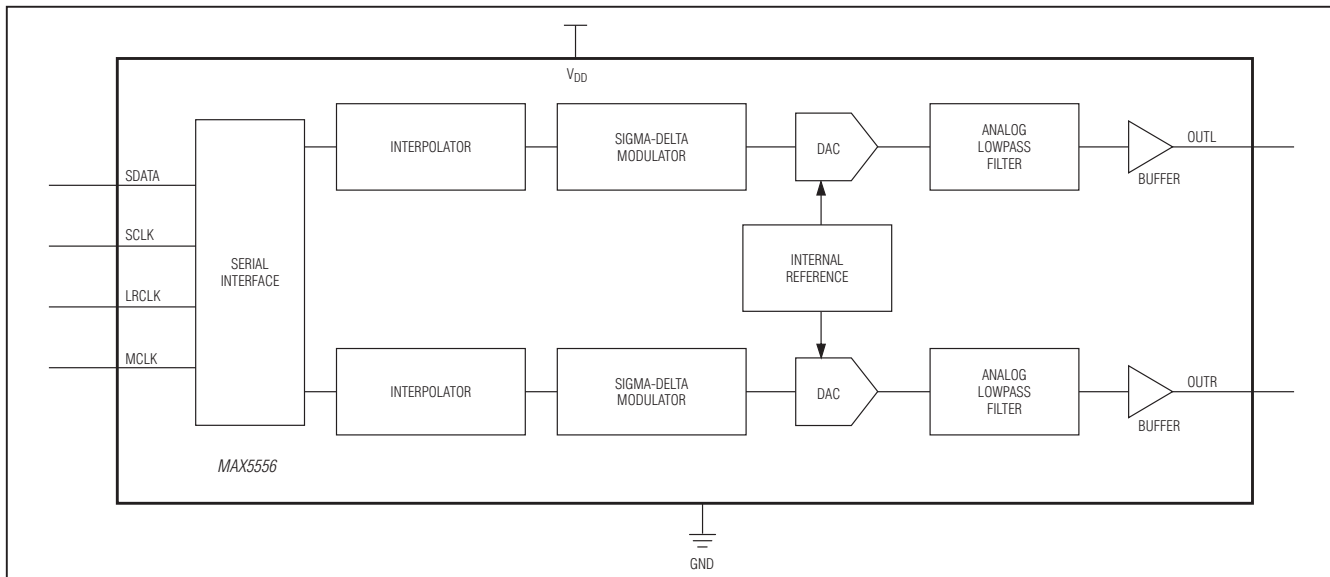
$V_{DD}$

SDATA

SCLK

LRCLK

MCLK

SERIAL INTERFACE

INTERPOLATOR

SIGMA-DELTA MODULATOR

DAC

ANALOG LOWPASS FILTER

BUFFER

OUTL

INTERNAL REFERENCE

INTERPOLATOR

SIGMA-DELTA MODULATOR

DAC

ANALOG LOWPASS FILTER

BUFFER

OUTR

MAX5556

GND